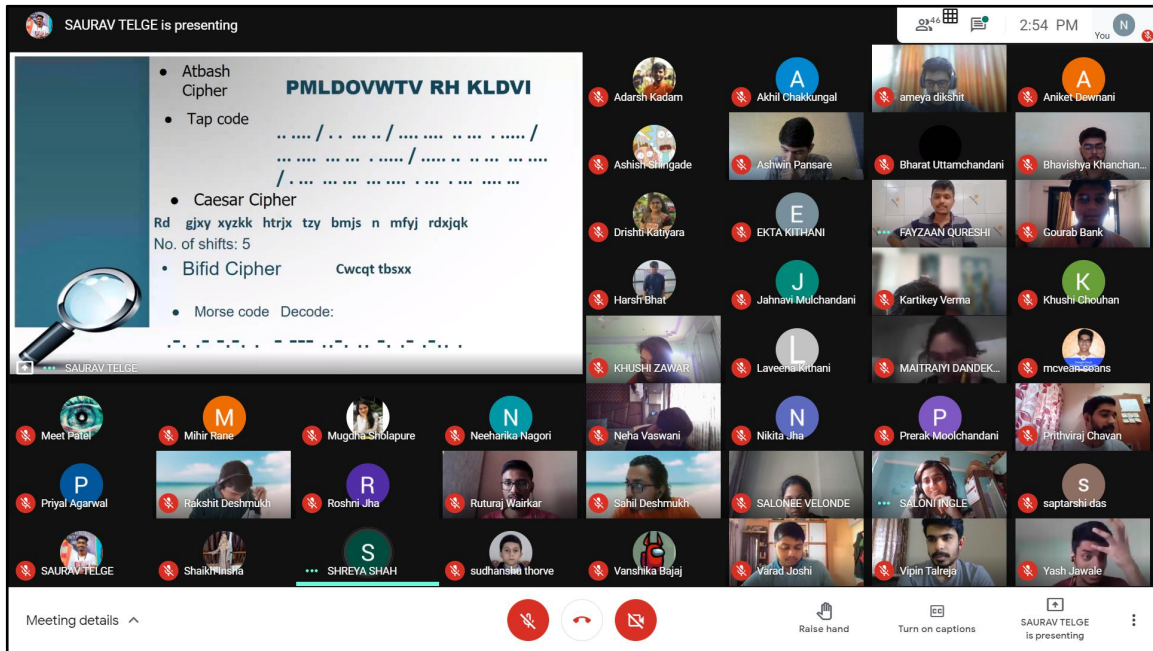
SAURAV TELGE is presenting

46

2:54 PM

N

You

• Atbash Cipher

PMLDOVWTV RH KLDVI

• Tap code

.. .... / . . .. .. / .... .... .. .. . ..... /
.. .... .. .. . .... / ..... .. .. .. .. ....
/ . .. .. .. .. .. . .. . .. .. .. ..

• Caesar Cipher

Rd gjxy xyzkk htrjx tzy bmjs n mfyj rdxjqk

No. of shifts: 5

• Bifid Cipher Cwcqt tbsxx

• Morse code Decode:

.-. .- -.-. . - --- ..-. .. -. .- -.. .

SAURAV TELGE

Adarsh Kadam

Akhil Chakkungal

ameya dikshit

Aniket Dewnani

Ashish Shingade

Ashwin Pansare

Bharat Uttamchandani

Bhavishya Khanchan...

Drishti Katiyara

EKTA KITHANI

FAYZAAN QURESHI

Gourab Bank

Harsh Bhat

Jahnavi Mulchandani

Kartikey Verma

Khushi Chouhan

KHUSHI ZAWAR

Laveena Kithani

MAITRAIYI DANDEK...

mcvean soans

Meet Patel

Mihir Rane

Mugdha Sholapure

Neeharika Nagori

Neha Vaswani

Nikita Jha

Prerak Moolchandani

Prithviraj Chavan

Priyal Agarwal

Rakshit Deshmukh

Roshni Jha

Ruturaj Wairkar

Sahil Deshmukh

SALONEE VELONDE

SALONI INGLE

saptarshi das

SAURAV TELGE

Shaikh Insha

SHREYA SHAH

sudhanshu thorve

Vanshika Bajaj

Varad Joshi

Vipin Talreja

Yash Jawale

Meeting details

Raise hand

Turn on captions

SAURAV TELGE is presenting